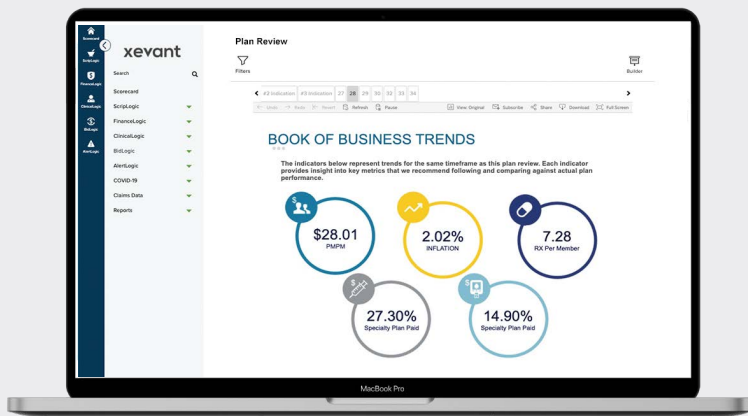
Scorecard
ScripLogic
FinanceLogic
ClinicalLogic
BidLogic
AlertLogic

xevant

Search

Scorecard
ScripLogic
FinanceLogic
ClinicalLogic
BidLogic
AlertLogic
COVID-19
Claims Data
Reports

Plan Review

Filters

Builder

#2 Indication #3 Indication 27 28 29 30 32 33 34

Undo Redo Revert Refresh Pause View Original Subscribe Share Download Full Screen

BOOK OF BUSINESS TRENDS

The indicators below represent trends for the same timeframe as this plan review. Each indicator provides insight into key metrics that we recommend following and comparing against actual plan performance.

$28.01
PMPM

2.02%
INFLATION

7.28
RX Per Member

27.30%
Specialty Plan Paid

14.90%
Specialty Plan Paid

MacBook Pro